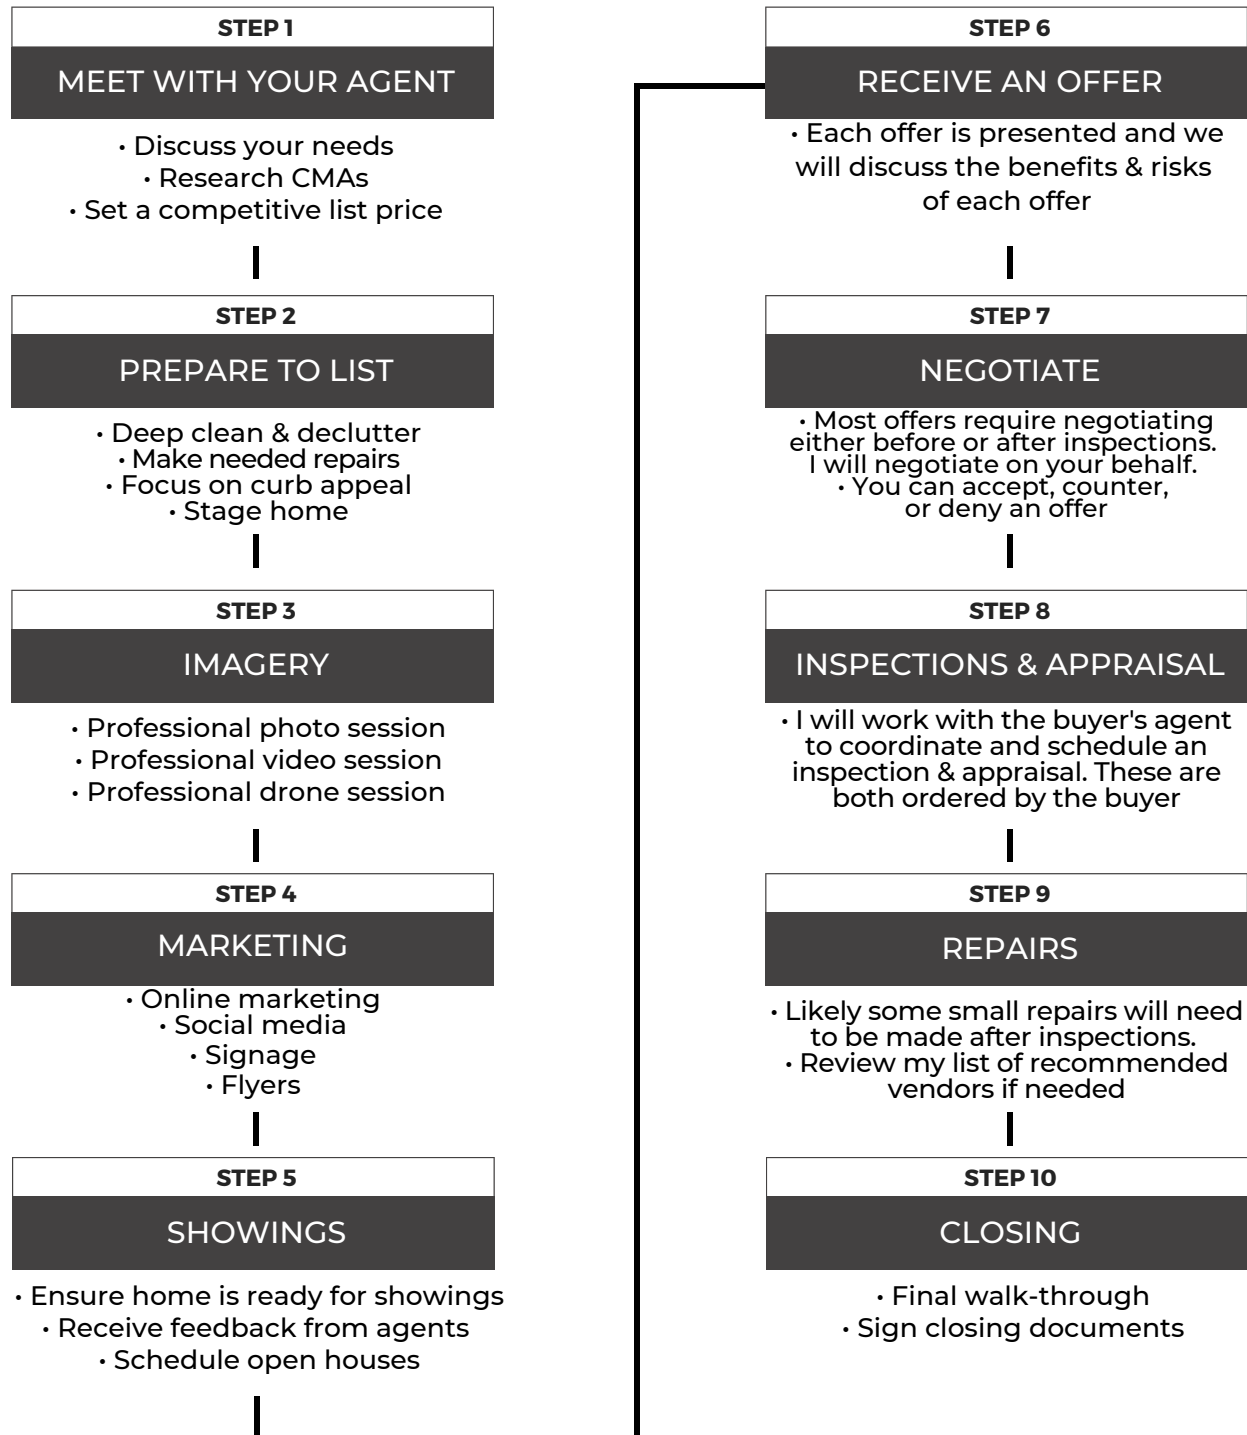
STEP 1

MEET WITH YOUR AGENT

• Discuss your needs
• Research CMAs
• Set a competitive list price

STEP 2

PREPARE TO LIST

• Deep clean & declutter
• Make needed repairs
• Focus on curb appeal
• Stage home

STEP 3

IMAGERY

• Professional photo session
• Professional video session
• Professional drone session

STEP 4

MARKETING

• Online marketing
• Social media
• Signage
• Flyers

STEP 5

SHOWINGS

• Ensure home is ready for showings
• Receive feedback from agents
• Schedule open houses

STEP 6

RECEIVE AN OFFER

• Each offer is presented and we will discuss the benefits & risks of each offer

STEP 7

NEGOTIATE

• Most offers require negotiating either before or after inspections. I will negotiate on your behalf.
• You can accept, counter, or deny an offer

STEP 8

INSPECTIONS & APPRAISAL

• I will work with the buyer's agent to coordinate and schedule an inspection & appraisal. These are both ordered by the buyer

STEP 9

REPAIRS

• Likely some small repairs will need to be made after inspections.
• Review my list of recommended vendors if needed

STEP 10

CLOSING

• Final walk-through
• Sign closing documents